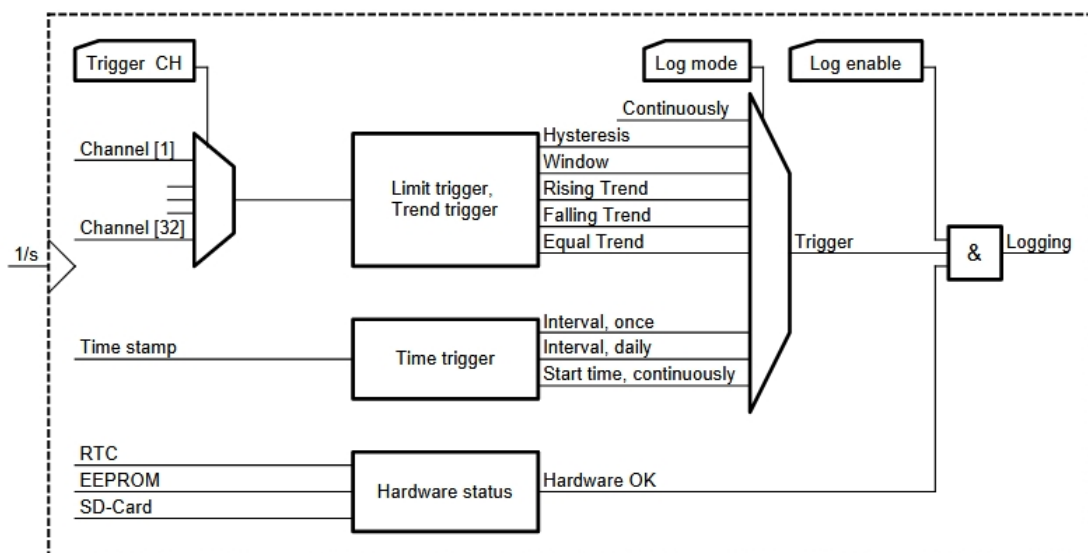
Trigger CH

Log mode

Log enable

Continuously

Channel [1]

Hysteresis

Window

Limit trigger, Trend trigger

Rising Trend

Falling Trend

Channel [32]

Equal Trend

Trigger

&

Logging

1/s

Interval, once

Time stamp

Time trigger

Interval, daily

Start time, continuously

RTC

EEPROM

Hardware status

Hardware OK

SD-Card